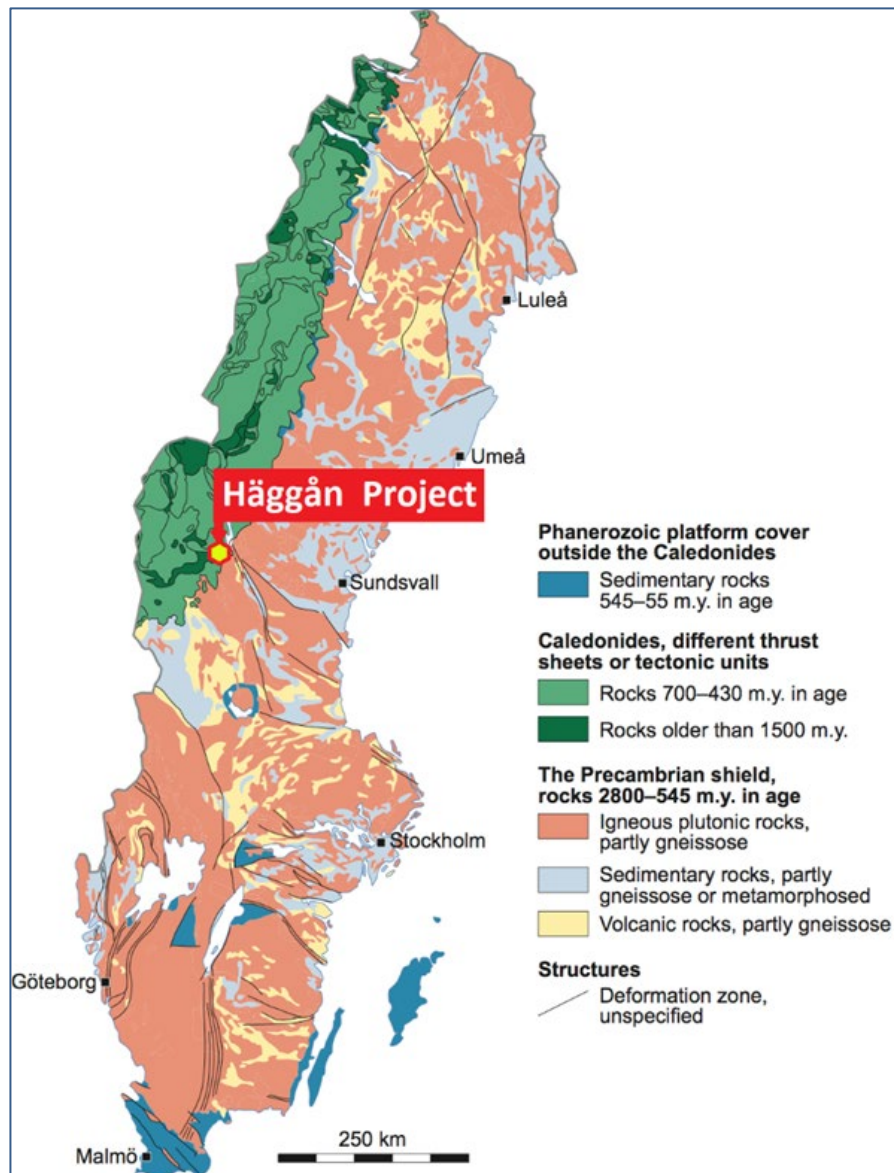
Luleå

Umeå

Häggån Project

Sundsvall

Stockholm

Göteborg

Malmö

250 km

Phanerozoic platform cover outside the Caledonides

Sedimentary rocks 545–55 m.y. in age

Caledonides, different thrust sheets or tectonic units

Rocks 700–430 m.y. in age

Rocks older than 1500 m.y.

The Precambrian shield, rocks 2800–545 m.y. in age

Igneous plutonic rocks, partly gneissose

Sedimentary rocks, partly gneissose or metamorphosed

Volcanic rocks, partly gneissose

Structures

Deformation zone, unspecified